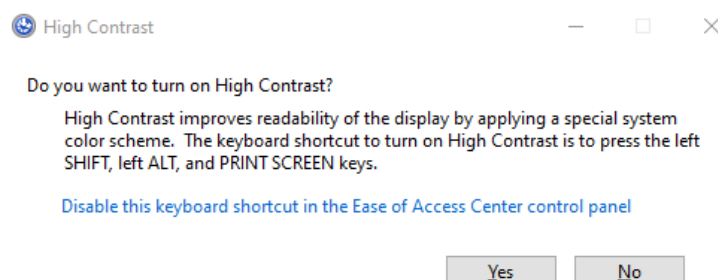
High Contrast

Do you want to turn on High Contrast?

High Contrast improves readability of the display by applying a special system color scheme. The keyboard shortcut to turn on High Contrast is to press the left SHIFT, left ALT, and PRINT SCREEN keys.

Disable this keyboard shortcut in the Ease of Access Center control panel

Yes No